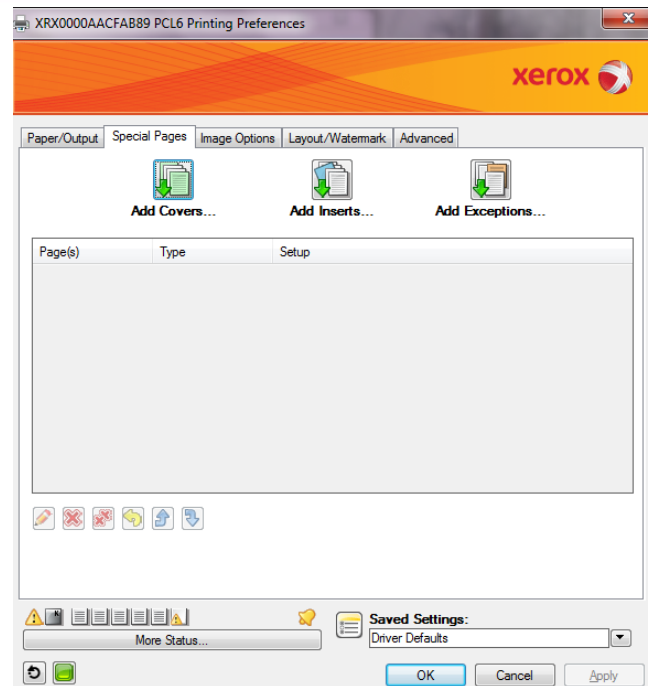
XRX0000AACFAB89 PCL6 Printing Preferences

xerox

Paper/Output | Special Pages | Image Options | Layout/Watermark | Advanced

Add Covers...

Add Inserts...

Add Exceptions...

| Page(s) | Type | Setup |
|---|---|---|

More Status...

Saved Settings:

Driver Defaults

OK

Cancel

Apply